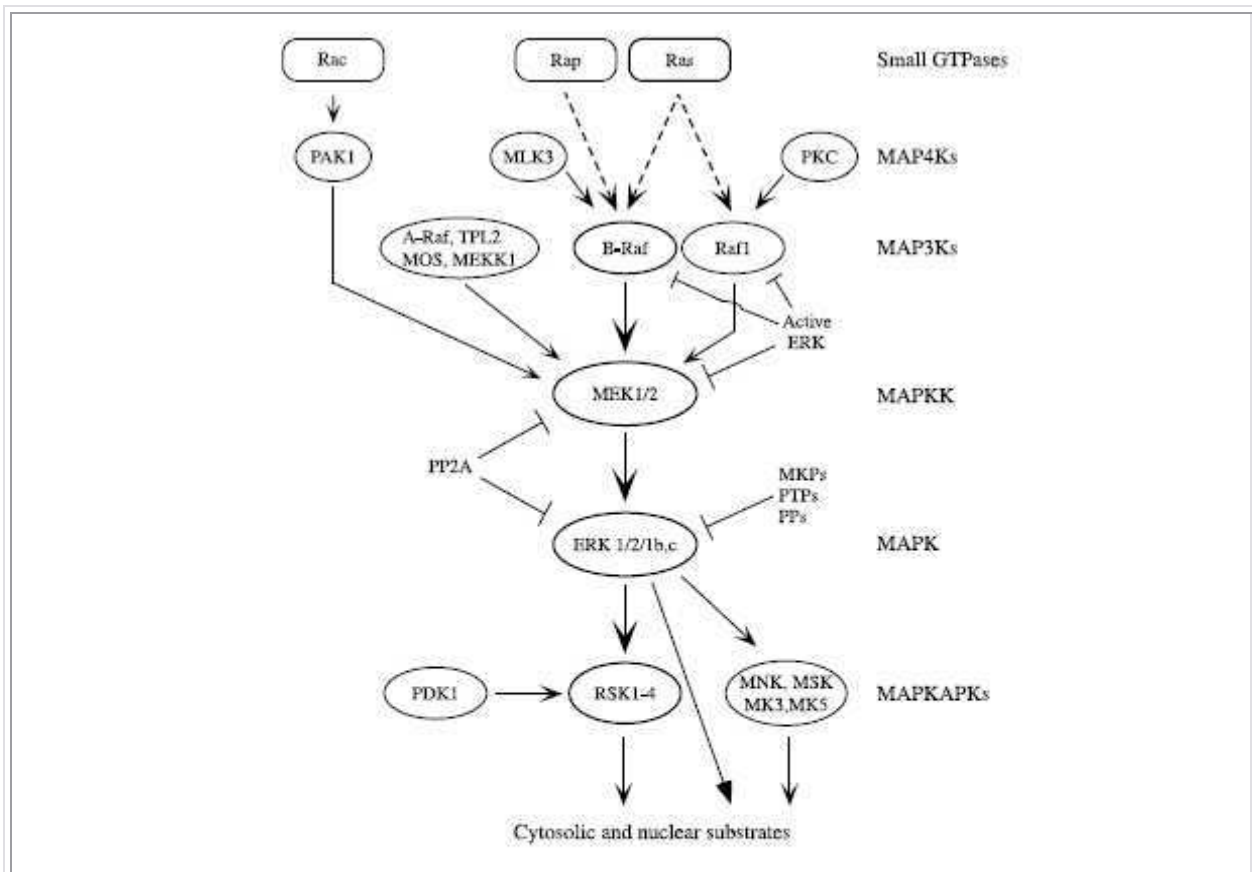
Rac
Rap
Ras
Small GTPases
PAK1
MLK3
PKC
MAP4Ks
A-Raf, TPL2 MOS, MEKK1
B-Raf
Raf1
MAP3Ks
Active ERK
MEK1/2
MAPKK
PP2A
MKPs PTPs PPs
ERK 1/2/1b,c
MAPK
PDK1
RSK1-4
MNK, MSK MK3,MK5
MAPKAPKs
Cytosolic and nuclear substrates